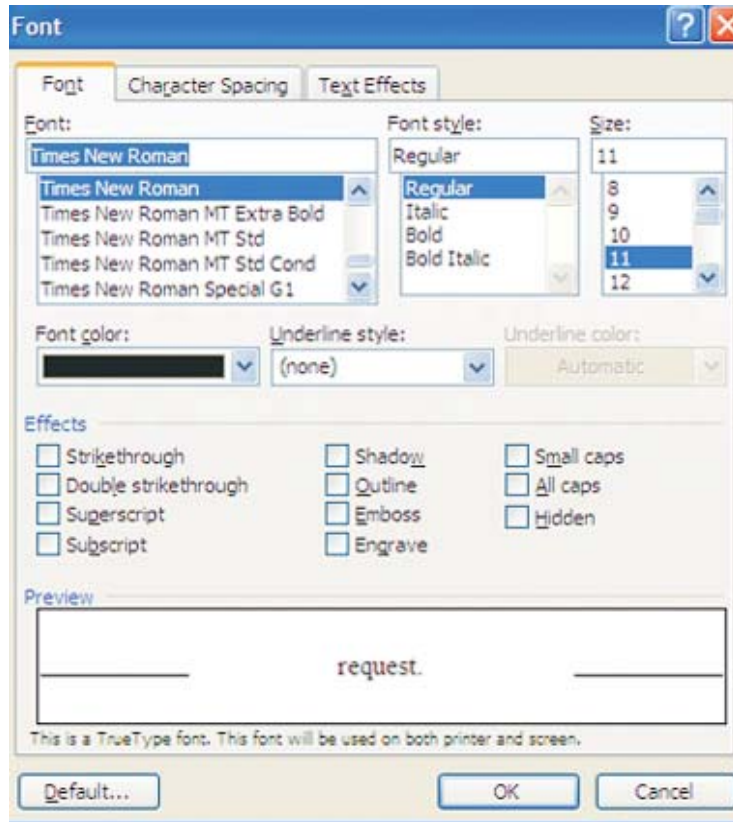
Font

Font | Character Spacing | Text Effects

Font:
Times New Roman
Times New Roman
Times New Roman MT Extra Bold
Times New Roman MT Std
Times New Roman MT Std Cond
Times New Roman Special G1

Font style:
Regular
Regular
Italic
Bold
Bold Italic

Size:
11
8
9
10
11
12

Font color:

Underline style:
(none)

Underline color:
Automatic

Effects

Strikethrough
Double strikethrough
Superscript
Subscript

Shadow
Outline
Emboss
Engrave

Small caps
All caps
Hidden

Preview

request.

This is a TrueType font. This font will be used on both printer and screen.

Default...

OK

Cancel